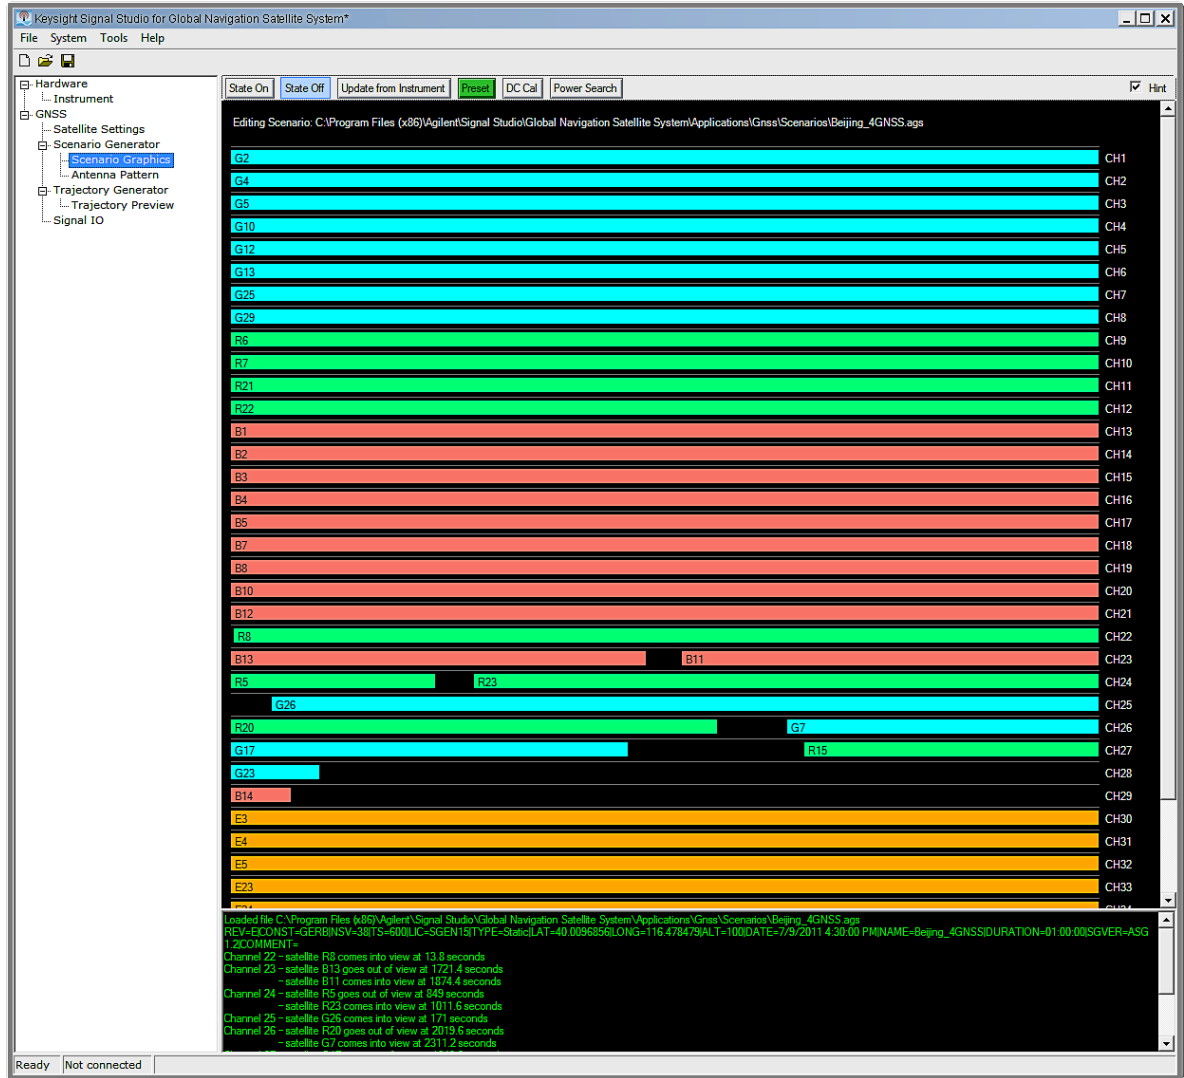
Keysight Signal Studio for Global Navigation Satellite System*

File System Tools Help

Hardware
Instrument
GNSS
Satellite Settings
Scenario Generator
Scenario Graphics
Antenna Pattern
Trajectory Generator
Trajectory Preview
Signal IO

State On | State Off | Update from Instrument | Preset | DC Cal | Power Search

Hint

Editing Scenario: C:\Program Files (x86)\Agilent\Signal Studio\Global Navigation Satellite System\Applications\Gnss\Scenarios\Beijing_4GNSS.ags

G2 CH1
G4 CH2
G5 CH3
G10 CH4
G12 CH5
G13 CH6
G25 CH7
G29 CH8
R6 CH9
R7 CH10
R21 CH11
R22 CH12
B1 CH13
B2 CH14
B3 CH15
B4 CH16
B5 CH17
B7 CH18
B8 CH19
B10 CH20
B12 CH21
R8 CH22
B13 B11 CH23
R5 R23 CH24
G26 CH25
R20 G7 CH26
G17 R15 CH27
G23 CH28
B14 CH29
E3 CH30
E4 CH31
E5 CH32
E23 CH33

Loaded file C:\Program Files (x86)\Agilent\Signal Studio\Global Navigation Satellite System\Applications\Gnss\Scenarios\Beijing_4GNSS.ags
REV=E|CONST=GERB|NSV=38|TS=600|LIC=SGEN15|TYPE=Static|LAT=40.0086856|LONG=116.478479|ALT=100|DATE=7/9/2011 4:30:00 PM|NAME=Beijing_4GNSS|DURATION=01:00:00|SGVER=ASG 1.2|COMMENT=
Channel 22 – satellite R8 comes into view at 13.8 seconds
Channel 23 – satellite B13 goes out of view at 1721.4 seconds
– satellite B11 comes into view at 1874.4 seconds
Channel 24 – satellite R5 goes out of view at 849 seconds
– satellite R23 comes into view at 1011.6 seconds
Channel 25 – satellite G26 comes into view at 171 seconds
Channel 26 – satellite R20 goes out of view at 2019.6 seconds
– satellite G7 comes into view at 2311.2 seconds

Ready | Not connected